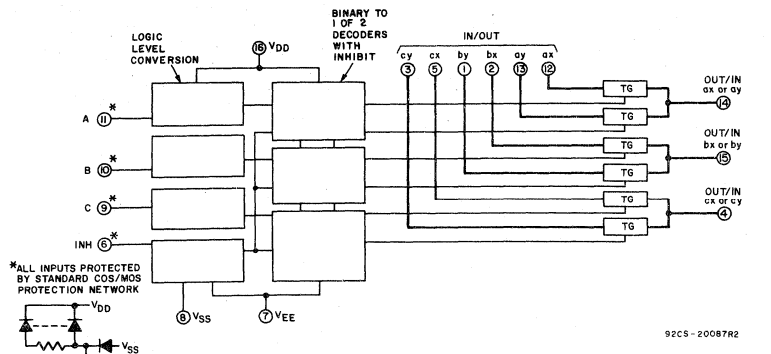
LOGIC LEVEL CONVERSION

16 $V_{DD}$

BINARY TO 1 OF 2 DECODERS WITH INHIBIT

IN/OUT

cy 3 cx 5 by 1 bx 2 ay 13 ax 12

A 11 *

B 10 *

C 9 *

INH 6 *

TG

TG

TG

TG

TG

TG

OUT/IN ax or ay 14

OUT/IN bx or by 15

OUT/IN cx or cy 4

*ALL INPUTS PROTECTED BY STANDARD COS/MOS PROTECTION NETWORK

$V_{DD}$

$V_{SS}$

8 $V_{SS}$

7 $V_{EE}$

92CS-20087R2